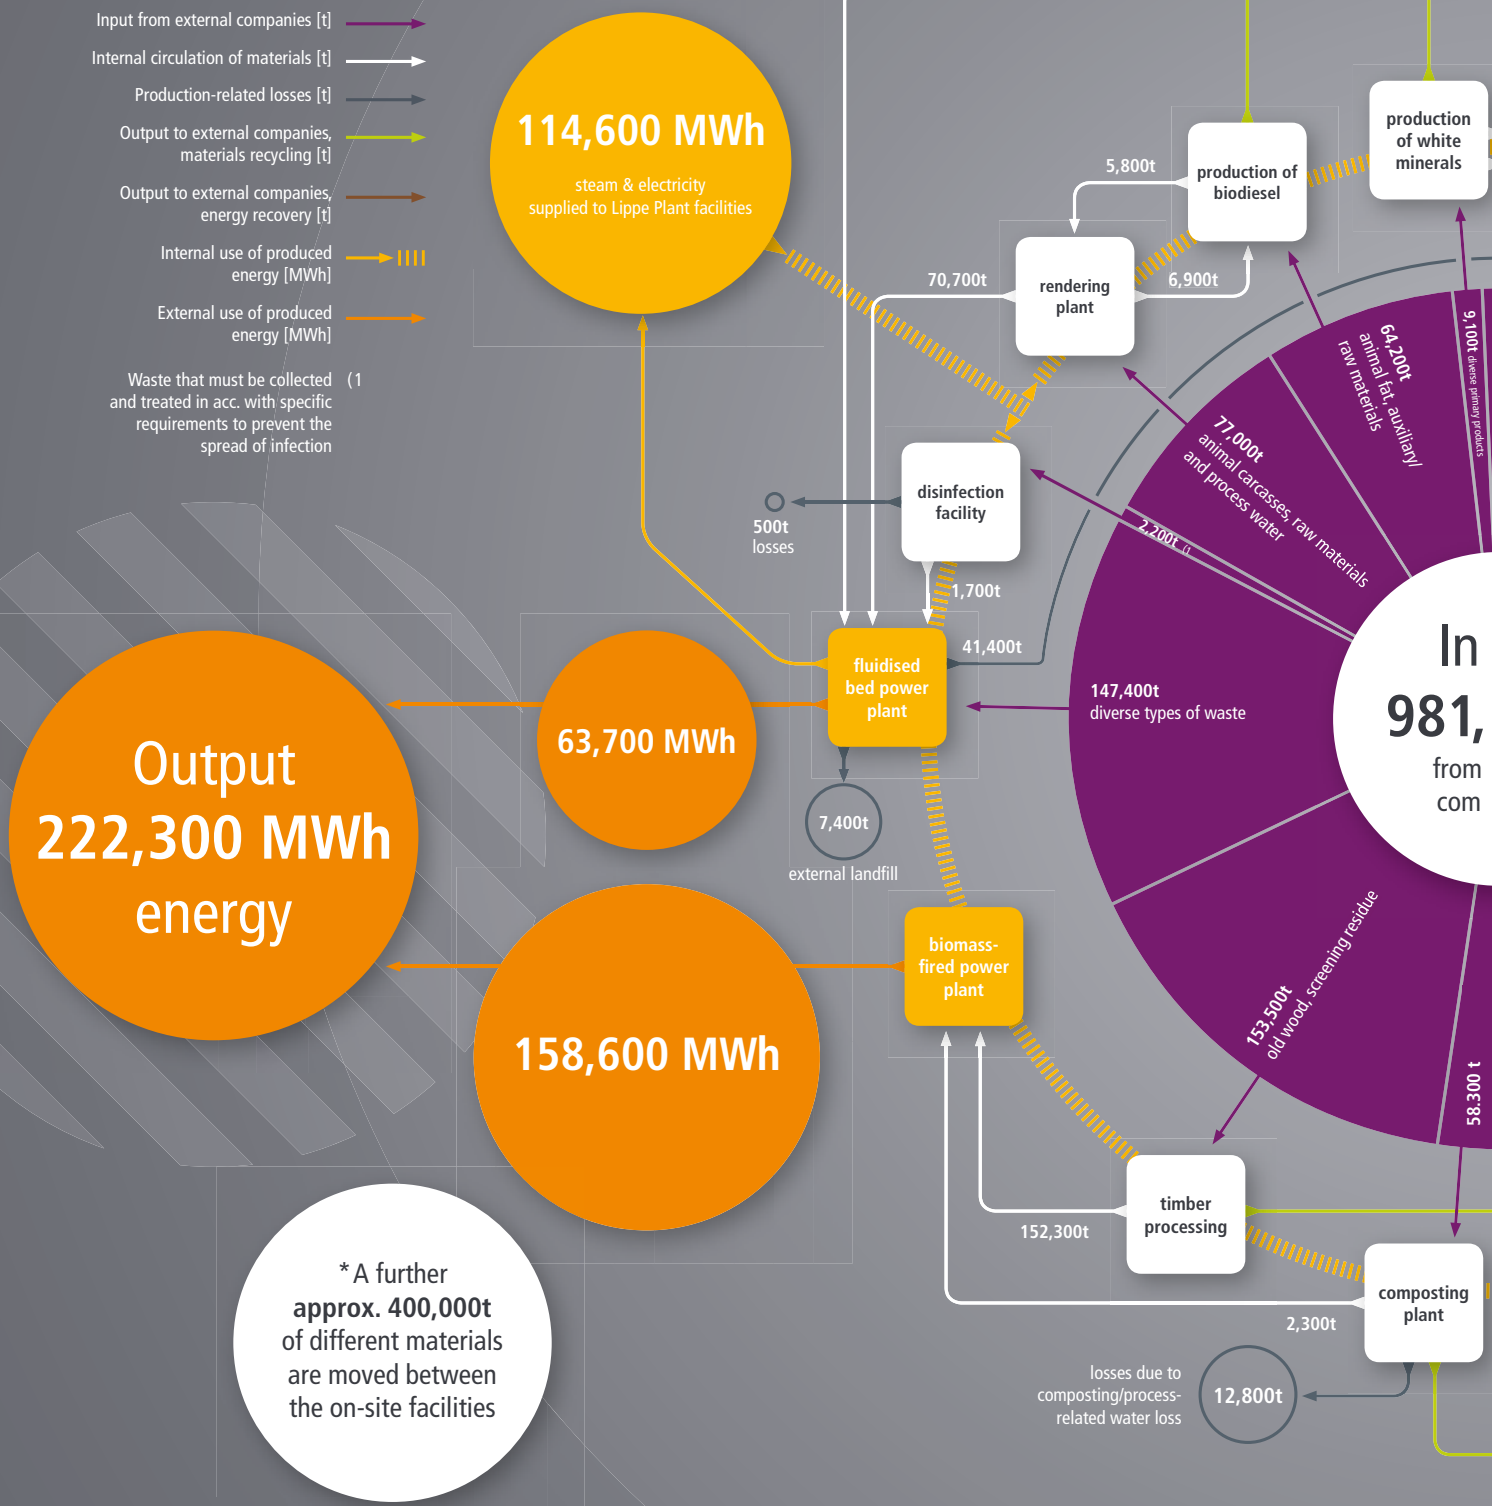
Input from external companies [t]

Internal circulation of materials [t]

Production-related losses [t]

Output to external companies, materials recycling [t]

Output to external companies, energy recovery [t]

Internal use of produced energy [MWh]

External use of produced energy [MWh]

Waste that must be collected and treated in acc. with specific requirements to prevent the spread of infection (1

114,600 MWh
steam & electricity supplied to Lippe Plant facilities

5,800t

production of biodiesel

production of white minerals

70,700t

rendering plant

6,900t

64,200t animal fat, auxiliary/ raw materials

9,100t diverse primary products

77,000t animal carcasses, raw materials and process water

2,200t (1

disinfection facility

500t losses

1,700t

41,400t

fluidised bed power plant

147,400t diverse types of waste

In 981,
from com

63,700 MWh

7,400t
external landfill

Output
222,300 MWh
energy

biomass-fired power plant

153,500t old wood, screening residue

58,300 t

158,600 MWh

timber processing

152,300t

composting plant

2,300t

*A further approx. 400,000t of different materials are moved between the on-site facilities

losses due to composting/process-related water loss

12,800t